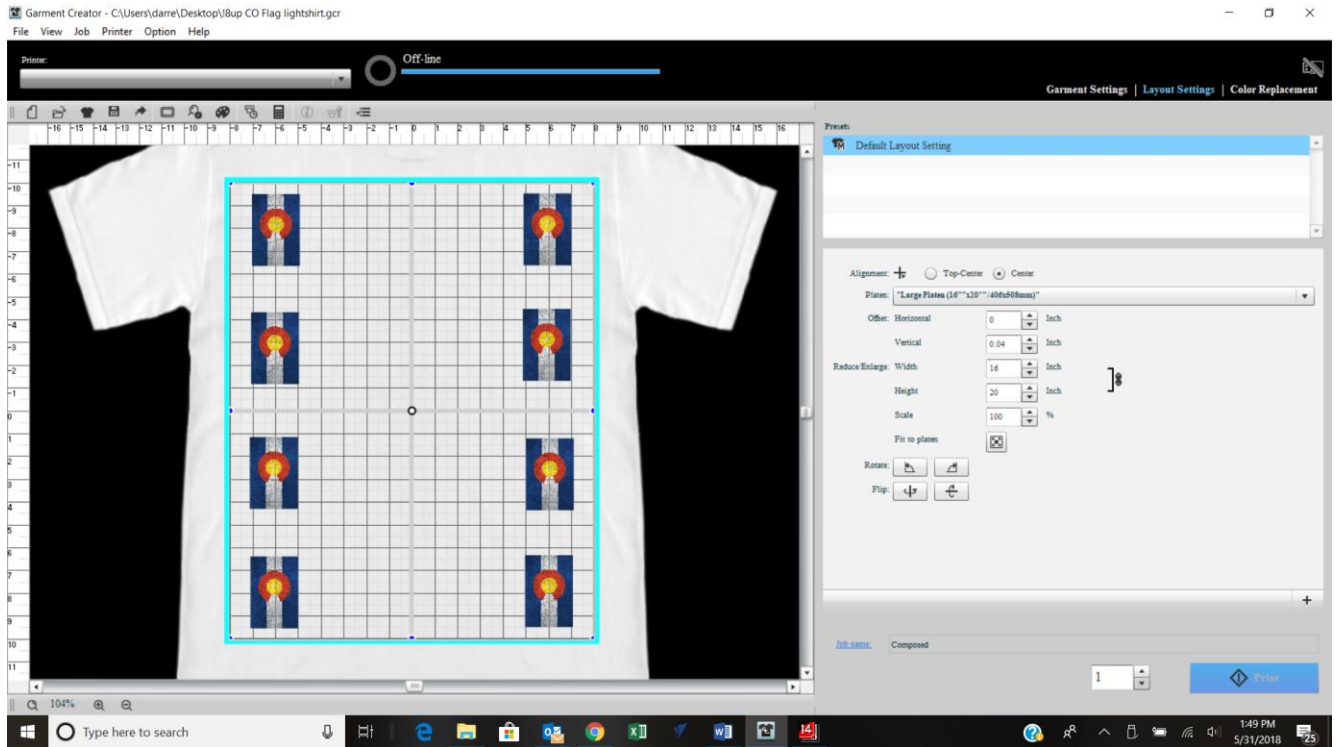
Garment Creator - C:\Users\darre\Desktop\8up CO Flag lightshirt.gcr
File View Job Printer Option Help

Printer:

Off-line

Garment Settings | Layout Settings | Color Replacement

-16 -15 -14 -13 -12 -11 -10 -9 -8 -7 -6 -5 -4 -3 -2 -1 0 1 2 3 4 5 6 7 8 9 10 11 12 13 14 15 16

-11 -10 -9 -8 -7 -6 -5 -4 -3 -2 -1 0 1 2 3 4 5 6 7 8 9 10 11

Preset:
Default Layout Setting

Alignment: Top-Center Center

Platen: "Large Platen (16""x20""/406x508mm)"

Offset: Horizontal 0 Inch

Vertical 0.04 Inch

Reduce/Enlarge: Width 16 Inch

Height 20 Inch

Scale 100 %

Fit to platen

Rotate:

Flip:

+

Job name: Composed

1

Print

104%

Type here to search

1:49 PM
5/31/2018
25